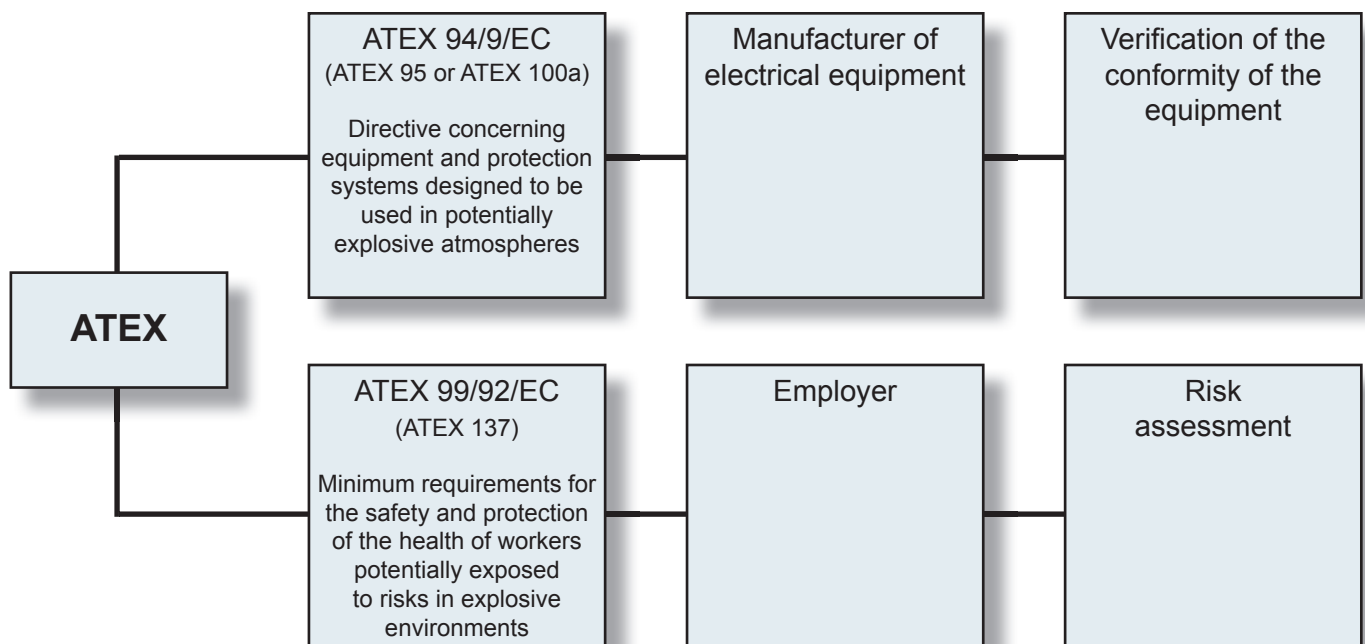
ATEX

ATEX 94/9/EC
(ATEX 95 or ATEX 100a)

Directive concerning equipment and protection systems designed to be used in potentially explosive atmospheres

Manufacturer of electrical equipment

Verification of the conformity of the equipment

ATEX 99/92/EC
(ATEX 137)

Minimum requirements for the safety and protection of the health of workers potentially exposed to risks in explosive environments

Employer

Risk assessment